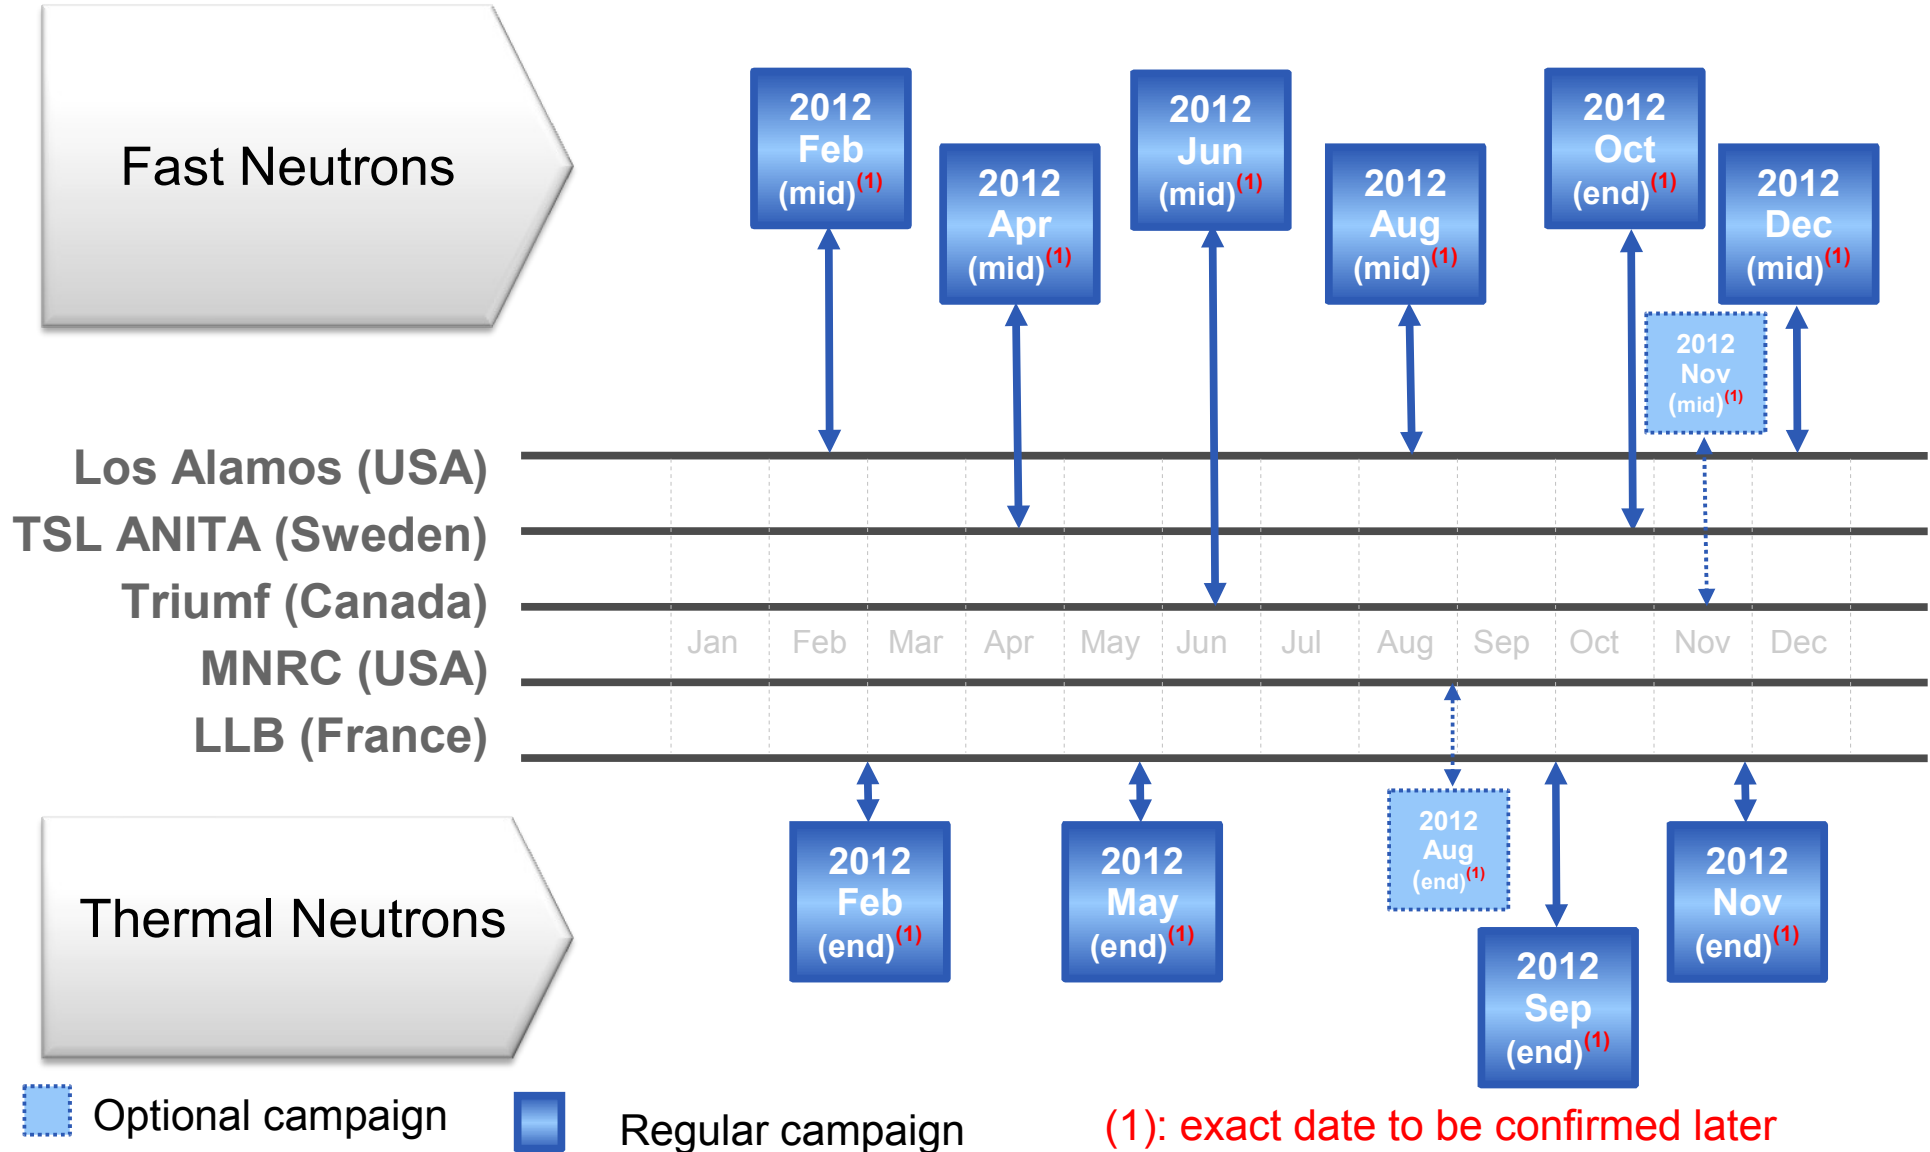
Fast Neutrons

2012 Feb (mid)$^{(1)}$

2012 Apr (mid)$^{(1)}$

2012 Jun (mid)$^{(1)}$

2012 Aug (mid)$^{(1)}$

2012 Oct (end)$^{(1)}$

2012 Dec (mid)$^{(1)}$

2012 Nov (mid)$^{(1)}$

Los Alamos (USA)
TSL ANITA (Sweden)
Triumf (Canada)
MNRC (USA)
LLB (France)

Jan Feb Mar Apr May Jun Jul Aug Sep Oct Nov Dec

Thermal Neutrons

2012 Feb (end)$^{(1)}$

2012 May (end)$^{(1)}$

2012 Aug (end)$^{(1)}$

2012 Sep (end)$^{(1)}$

2012 Nov (end)$^{(1)}$

Optional campaign

Regular campaign

(1): exact date to be confirmed later